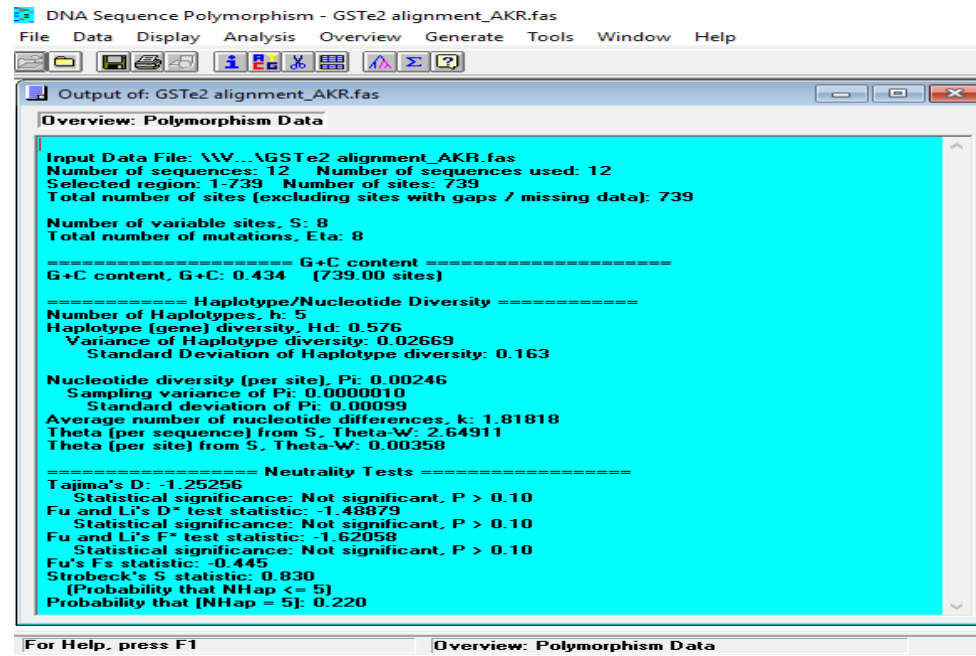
DNA Sequence Polymorphism - GSTe2 alignment_AKR.fas
File Data Display Analysis Overview Generate Tools Window Help

Output of: GSTe2 alignment_AKR.fas

Overview: Polymorphism Data

Input Data File: \\V...\GSTe2 alignment_AKR.fas
Number of sequences: 12 Number of sequences used: 12
Selected region: 1-739 Number of sites: 739
Total number of sites (excluding sites with gaps / missing data): 739

Number of variable sites, S: 8
Total number of mutations, Eta: 8

===================== G+C content =====================
G+C content, G+C: 0.434 (739.00 sites)

============ Haplotype/Nucleotide Diversity ============
Number of Haplotypes, h: 5
Haplotype (gene) diversity, Hd: 0.576
Variance of Haplotype diversity: 0.02669
Standard Deviation of Haplotype diversity: 0.163

Nucleotide diversity (per site), Pi: 0.00246
Sampling variance of Pi: 0.0000010
Standard deviation of Pi: 0.00099
Average number of nucleotide differences, k: 1.81818
Theta (per sequence) from S, Theta-W: 2.64911
Theta (per site) from S, Theta-W: 0.00358

================= Neutrality Tests =================
Tajima's D: -1.25256
Statistical significance: Not significant, P > 0.10
Fu and Li's D* test statistic: -1.48879
Statistical significance: Not significant, P > 0.10
Fu and Li's F* test statistic: -1.62058
Statistical significance: Not significant, P > 0.10
Fu's Fs statistic: -0.445
Strobeck's S statistic: 0.830
(Probability that NHap <= 5)
Probability that [NHap = 5]: 0.220

For Help, press F1
Overview: Polymorphism Data